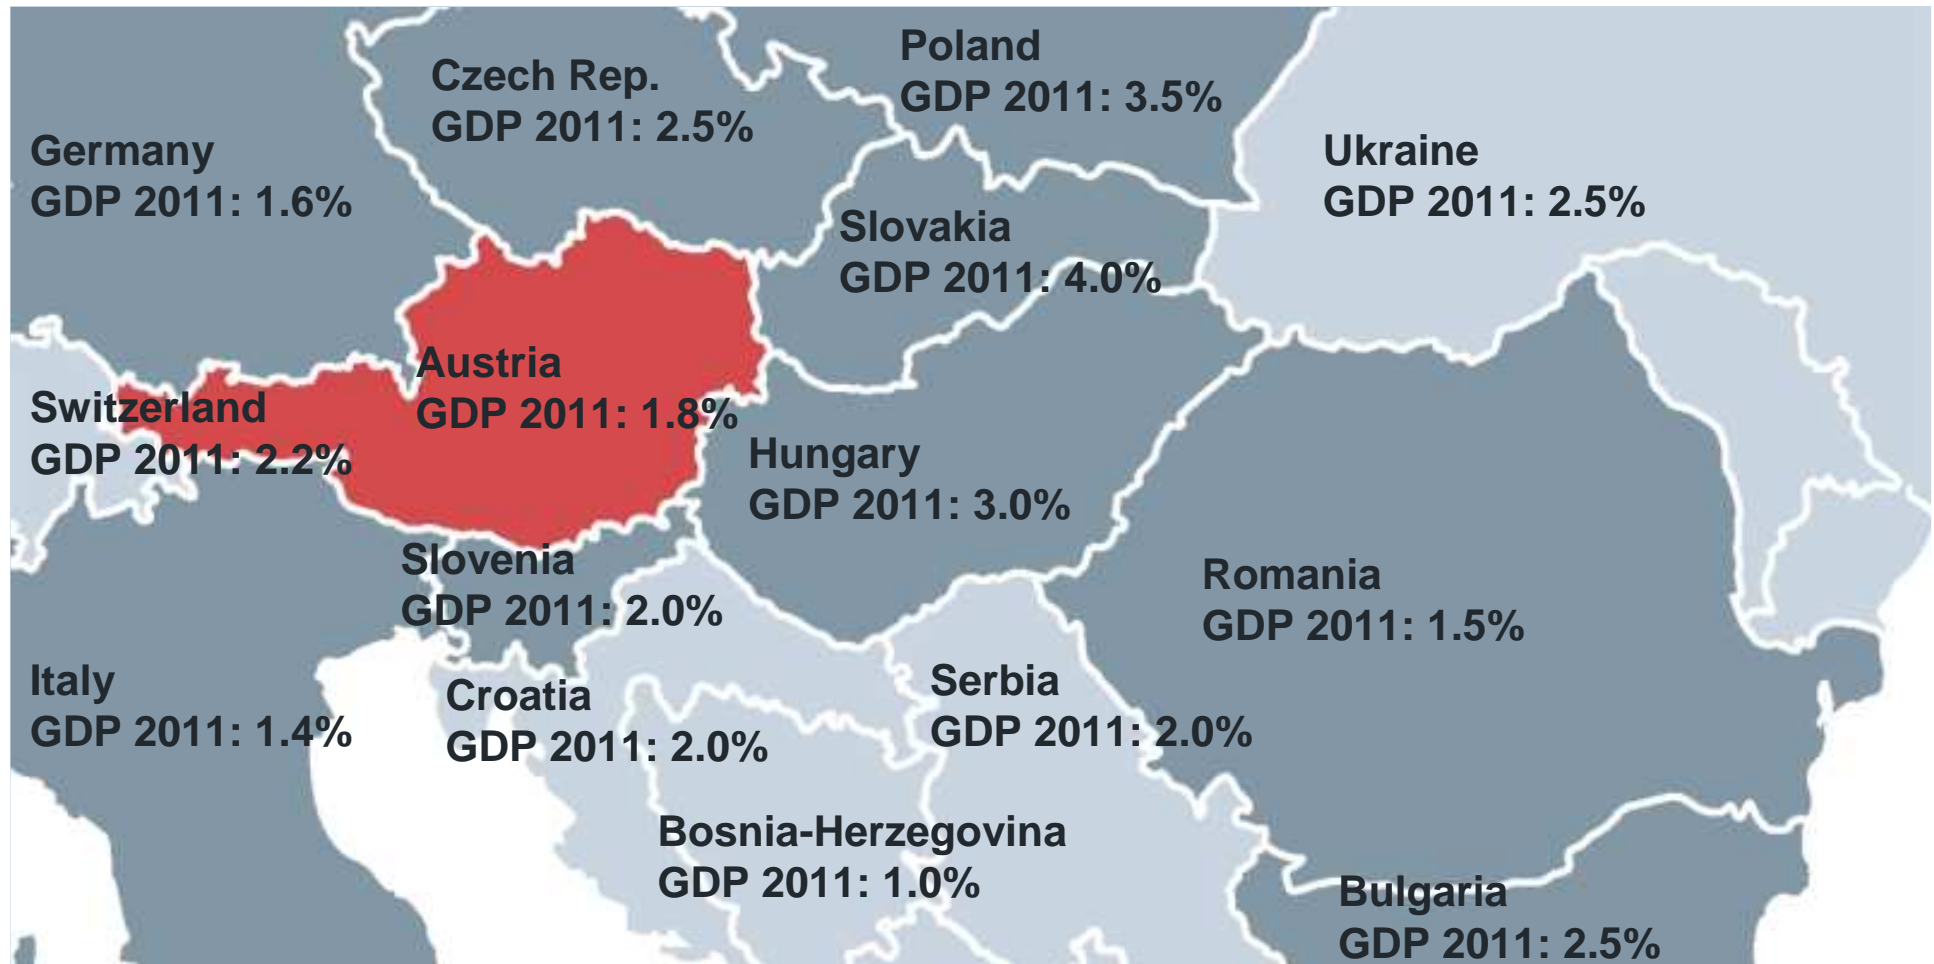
Czech Rep.
GDP 2011: 2.5%

Poland
GDP 2011: 3.5%

Germany
GDP 2011: 1.6%

Ukraine
GDP 2011: 2.5%

Slovakia
GDP 2011: 4.0%

Austria
GDP 2011: 1.8%

Switzerland
GDP 2011: 2.2%

Hungary
GDP 2011: 3.0%

Slovenia
GDP 2011: 2.0%

Romania
GDP 2011: 1.5%

Italy
GDP 2011: 1.4%

Croatia
GDP 2011: 2.0%

Serbia
GDP 2011: 2.0%

Bosnia-Herzegovina
GDP 2011: 1.0%

Bulgaria
GDP 2011: 2.5%